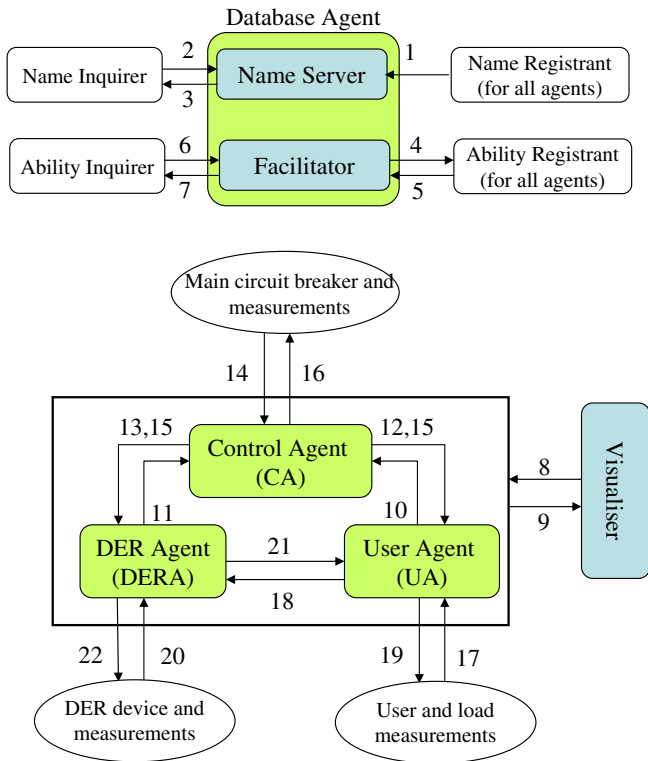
Database Agent

Name Inquirer

2

3

Name Server

1

Name Registrant (for all agents)

Ability Inquirer

6

7

Facilitator

4

5

Ability Registrant (for all agents)

Main circuit breaker and measurements

14

16

13,15

Control Agent (CA)

12,15

Visualiser

8

9

11

10

DER Agent (DERA)

21

18

User Agent (UA)

22

20

19

17

DER device and measurements

User and load measurements